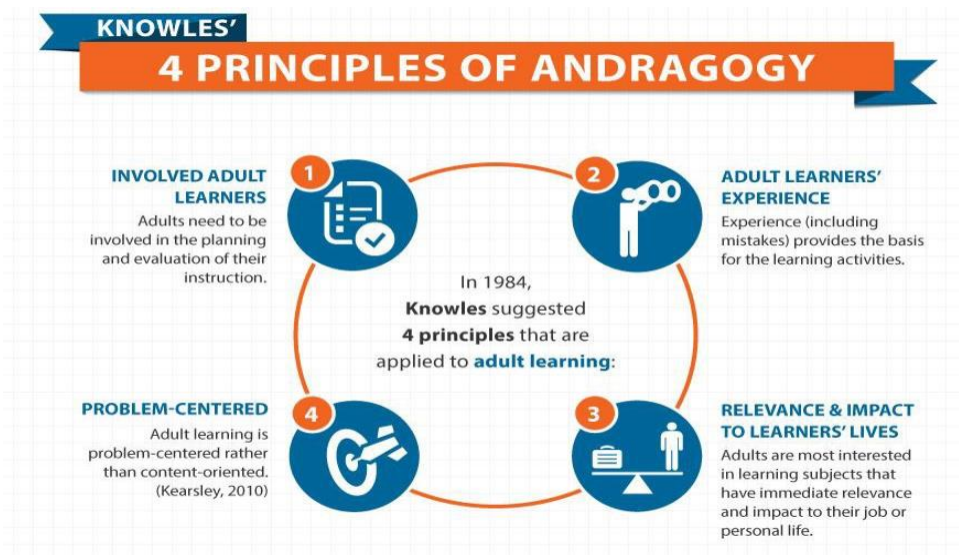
KNOWLES'
4 PRINCIPLES OF ANDRAGOGY

1
INVOLVED ADULT LEARNERS
Adults need to be involved in the planning and evaluation of their instruction.

2
ADULT LEARNERS' EXPERIENCE
Experience (including mistakes) provides the basis for the learning activities.

In 1984, **Knowles** suggested **4 principles** that are applied to **adult learning**:

4
PROBLEM-CENTERED
Adult learning is problem-centered rather than content-oriented. (Kearsley, 2010)

3
RELEVANCE & IMPACT TO LEARNERS' LIVES
Adults are most interested in learning subjects that have immediate relevance and impact to their job or personal life.